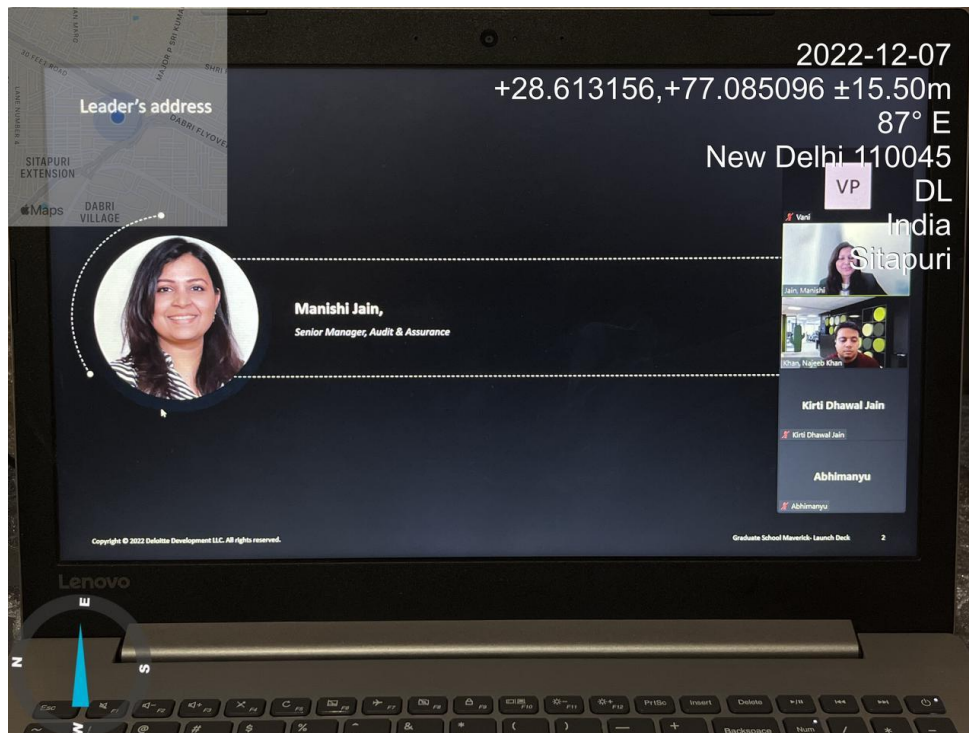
20 FEET ROAD
MAJOR SP SIROHI MARG
SHRI
LANE NUMBER 4
Leader's address
DABRI FLYOVER
SITAPURI EXTENSION
Maps
DABRI VILLAGE

2022-12-07
+28.613156,+77.085096 ±15.50m
87° E
New Delhi 110045
DL
India
Sitapuri

VP
Vani
Jain, Manishi
Khan, Najeeb Khan
Kirti Dhawal Jain
Kirti Dhawal Jain
Abhimanyu
Abhimanyu

Manishi Jain,
Senior Manager, Audit & Assurance

Copyright © 2022 Deloitte Development LLC. All rights reserved.
Graduate School Maverick- Launch Deck 2

Lenovo

E
N
S

Esc
F1
F2
F3
F4
F5
F6
F7
F8
F9
F10
F11
F12
PrtSc
Insert
Delete
Home
End
Backspace
Num